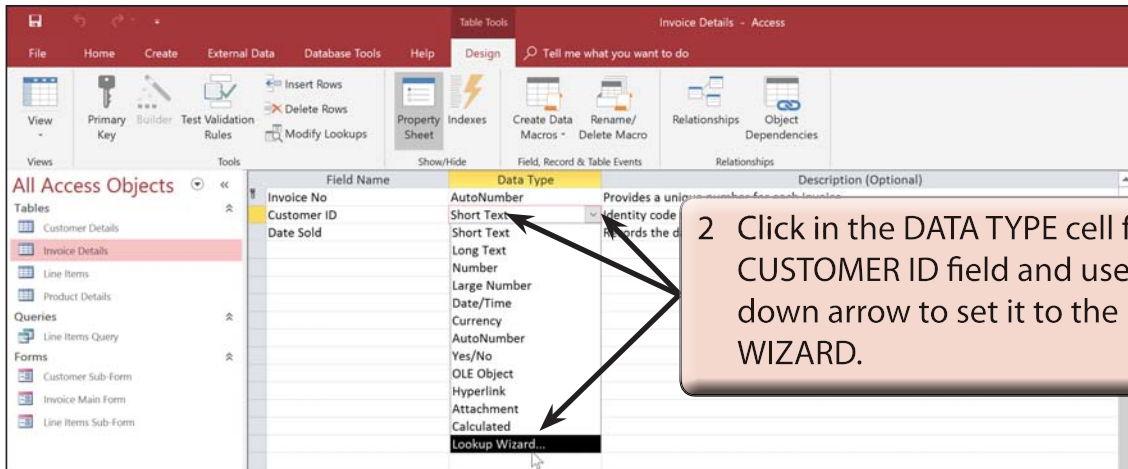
Table Tools

Invoice Details - Access

File Home Create External Data Database Tools Help Design Tell me what you want to do

View

Primary Key

Builder

Test Validation Rules

Insert Rows

Delete Rows

Modify Lookups

Property Sheet

Indexes

Create Data Macros

Rename/ Delete Macro

Relationships

Object Dependencies

Views Tools Show/Hide Field, Record & Table Events Relationships

All Access Objects

Tables

Customer Details

Invoice Details

Line Items

Product Details

Queries

Line Items Query

Forms

Customer Sub-Form

Invoice Main Form

Line Items Sub-Form

| Field Name | Data Type | Description (Optional) |
|---|---|---|
| Invoice No | AutoNumber | Provides a uniq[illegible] |
| Customer ID | Short Text | Identity code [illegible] |
| Date Sold | Short Text | Records the d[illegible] |
| | Long Text | |
| | Number | |
| | Large Number | |
| | Date/Time | |
| | Currency | |
| | AutoNumber | |
| | Yes/No | |
| | OLE Object | |
| | Hyperlink | |
| | Attachment | |
| | Calculated | |
| | Lookup Wizard... | |

2 Click in the DATA TYPE cell f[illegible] CUSTOMER ID field and use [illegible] down arrow to set it to the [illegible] WIZARD.